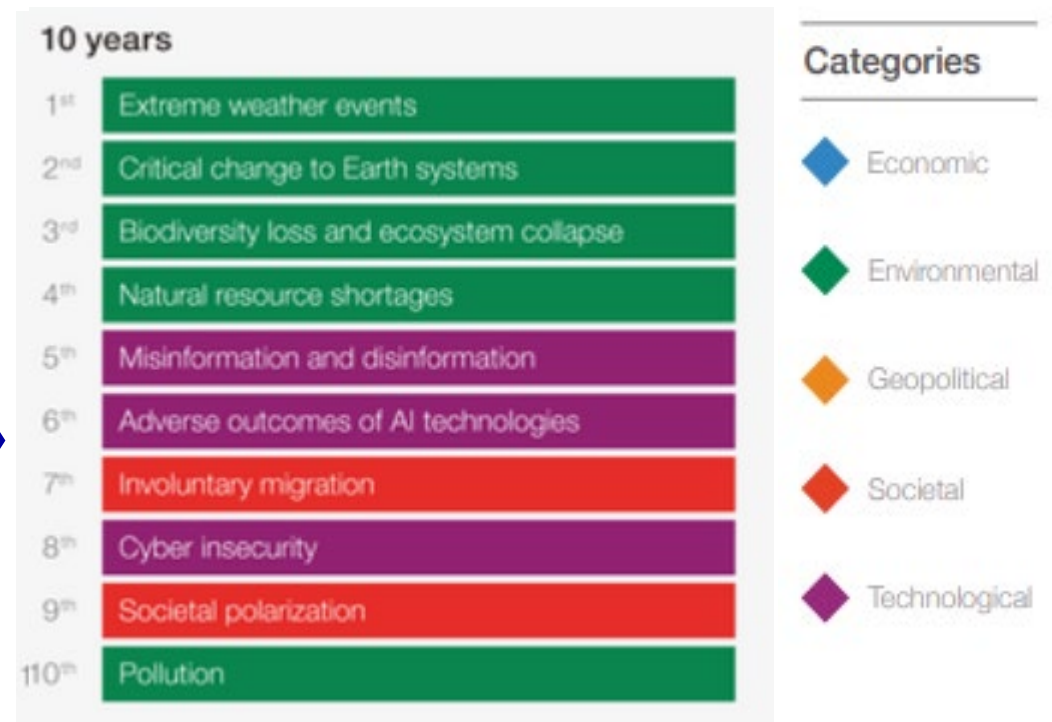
10 years

| | |
|---|---|
| 1st | Extreme weather events |
| 2nd | Critical change to Earth systems |
| 3rd | Biodiversity loss and ecosystem collapse |
| 4th | Natural resource shortages |
| 5th | Misinformation and disinformation |
| 6th | Adverse outcomes of AI technologies |
| 7th | Involuntary migration |
| 8th | Cyber insecurity |
| 9th | Societal polarization |
| 110th | Pollution |

Categories

Economic

Environmental

Geopolitical

Societal

Technological